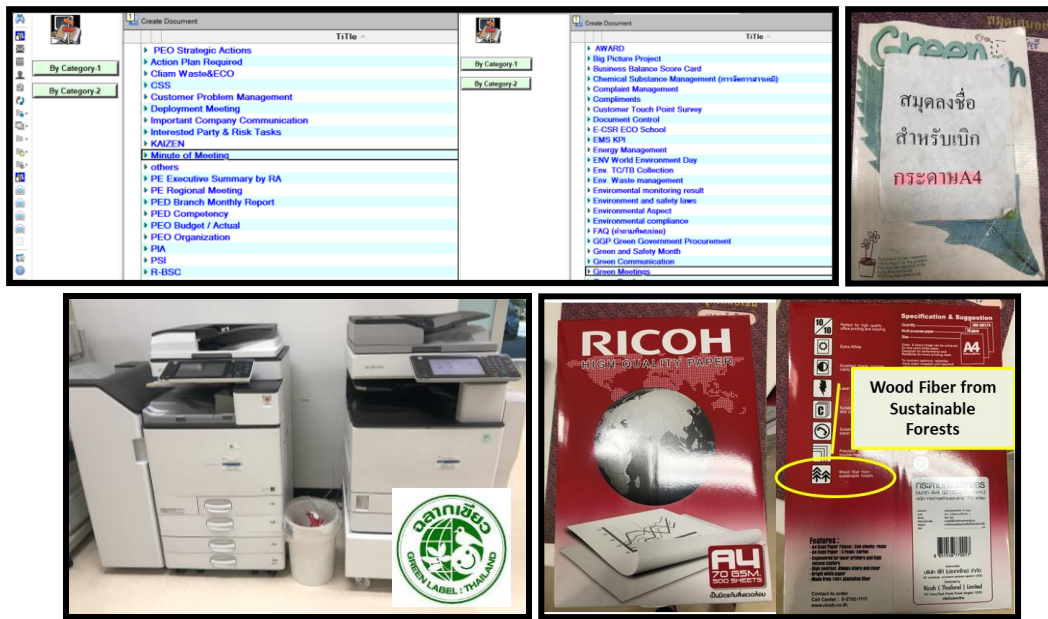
Create Document

TiTle

By Category-1

By Category-2

PEO Strategic Actions
Action Plan Required
Cliam Waste&ECO
CSS
Customer Problem Management
Deployment Meeting
Important Company Communication
Interested Party & Risk Tasks
KAIZEN
Minute of Meeting
others
PE Executive Summary by RA
PE Regional Meeting
PED Branch Monthly Report
PED Competency
PEO Budget / Actual
PEO Organization
PIA
PSI
R-BSC

Create Document

TiTle

By Category-1

By Category-2

AWARD
Big Picture Project
Business Balance Score Card
Chemical Substance Management (การจัดการสารเคมี)
Complaint Management
Compliments
Customer Touch Point Survey
Document Control
E-CSR ECO School
EMS KPI
Energy Management
ENV World Environment Day
Env. TC/TB Collection
Env. Waste management
Enviromental monitoring result
Environment and safety laws
Environmental Aspect
Environmental compliance
FAQ (คำถามที่พบบ่อย)
GGP Green Government Procurement
Green and Safety Month
Green Communication
Green Meetings

Green

สมุดลงชื่อ
สำหรับเบิก
กระดาษA4

ฉลากเขียว
GREEN LABEL : THAILAND

RICOH
HIGH QUALITY PAPER

A4
70 GSM.
500 SHEETS

Specification & Suggestion

A4

Wood Fiber from Sustainable Forests

Wood fiber from sustainable forests

Features :

Contact to order
Call Center : 0-2762-1111
www.ricoh.co.th

Ricoh (Thailand) Limited